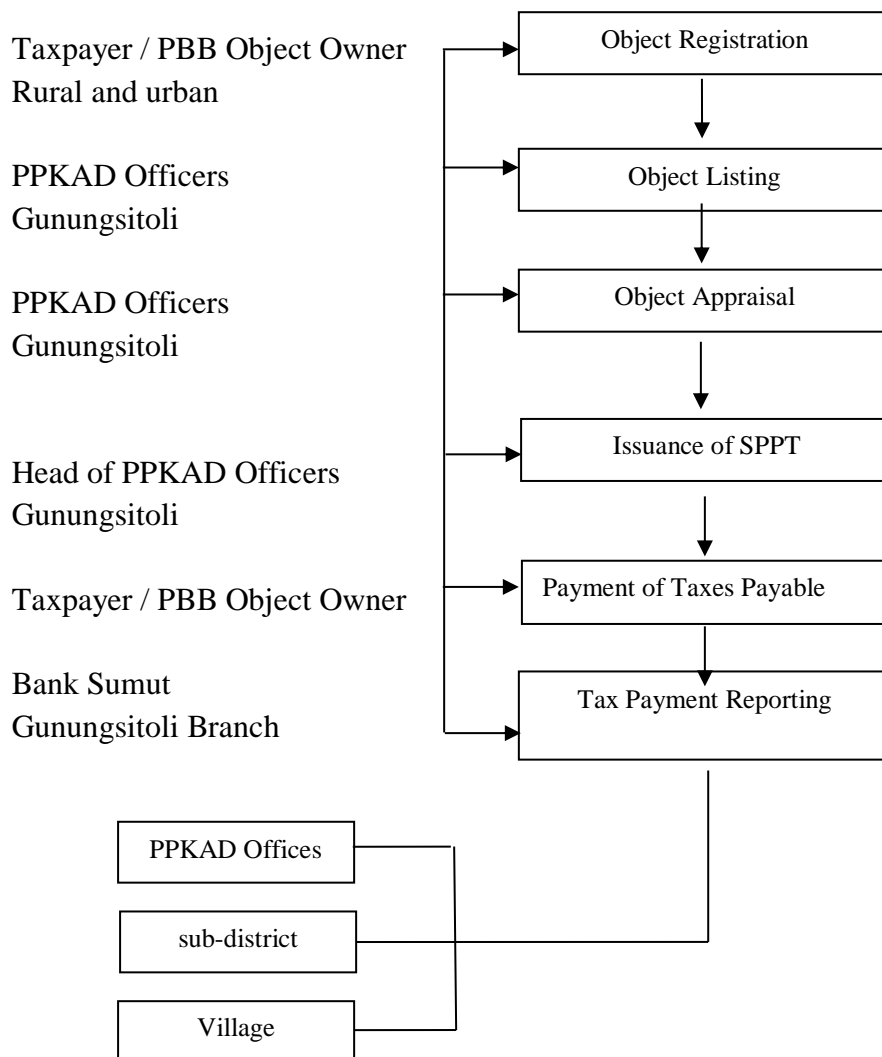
Taxpayer / PBB Object Owner
Rural and urban

PPKAD Officers
Gunungsitoli

PPKAD Officers
Gunungsitoli

Head of PPKAD Officers
Gunungsitoli

Taxpayer / PBB Object Owner

Bank Sumut
Gunungsitoli Branch

Object Registration

Object Listing

Object Appraisal

Issuance of SPPT

Payment of Taxes Payable

Tax Payment Reporting

PPKAD Offices

sub-district

Village